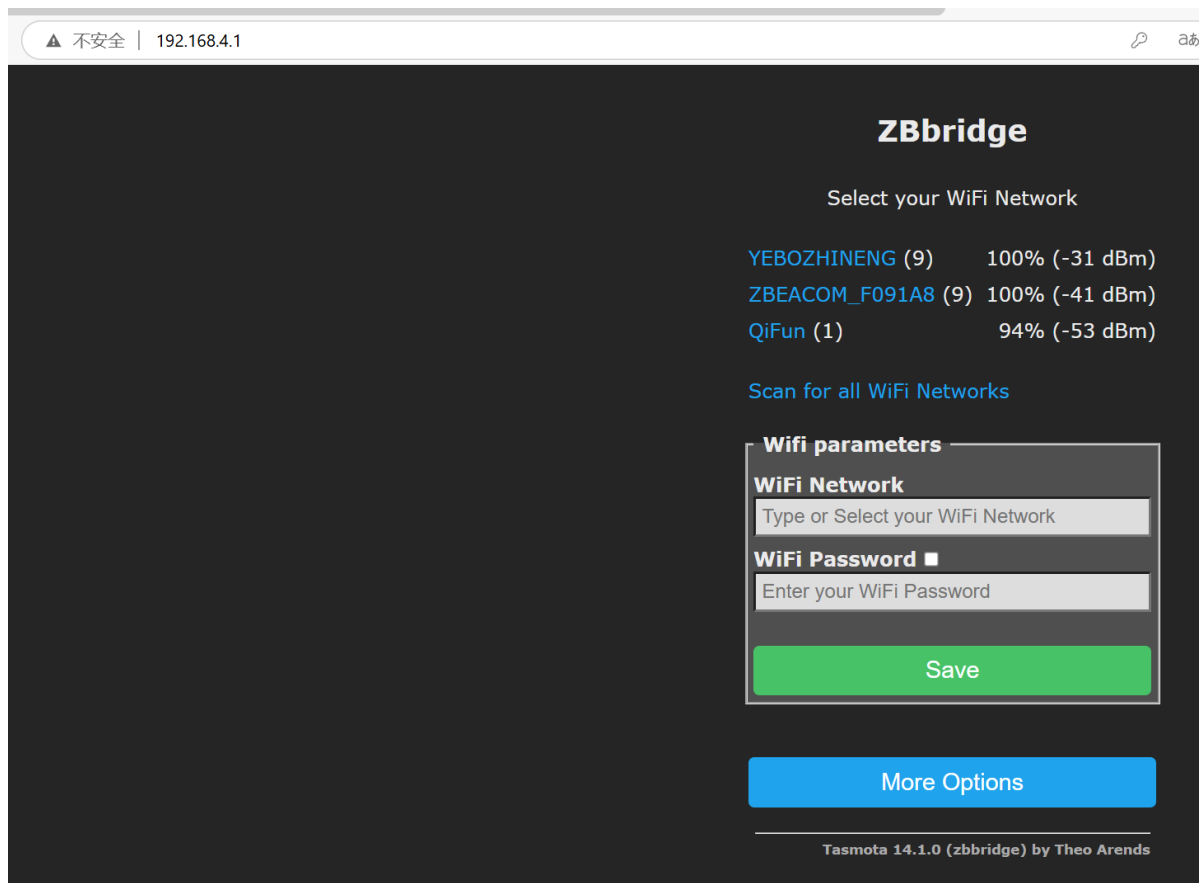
不安全 | 192.168.4.1

aあ

ZBbridge

Select your WiFi Network

YEBOZHINENG (9) 100% (-31 dBm)
ZBEACOM_F091A8 (9) 100% (-41 dBm)
QiFun (1) 94% (-53 dBm)

Scan for all WiFi Networks

Wifi parameters

WiFi Network

Type or Select your WiFi Network

WiFi Password

Enter your WiFi Password

Save

More Options

Tasmota 14.1.0 (zbbridge) by Theo Arends